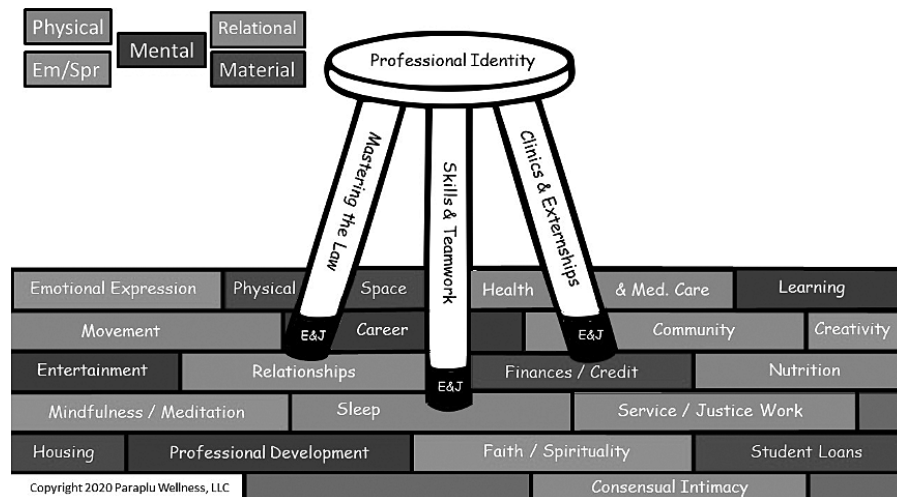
Physical
Mental
Relational
Em/Spr
Material

Professional Identity

Mastering the Law
Skills & Teamwork
Clinics & Externships

Emotional Expression
Physical
Space
Health
& Med. Care
Learning
Movement
E&J
Career
E&J
Community
Creativity
Entertainment
Relationships
E&J
Finances / Credit
Nutrition
Mindfulness / Meditation
Sleep
Service / Justice Work
Housing
Professional Development
Faith / Spirituality
Student Loans
Copyright 2020 Paraplu Wellness, LLC
Consensual Intimacy